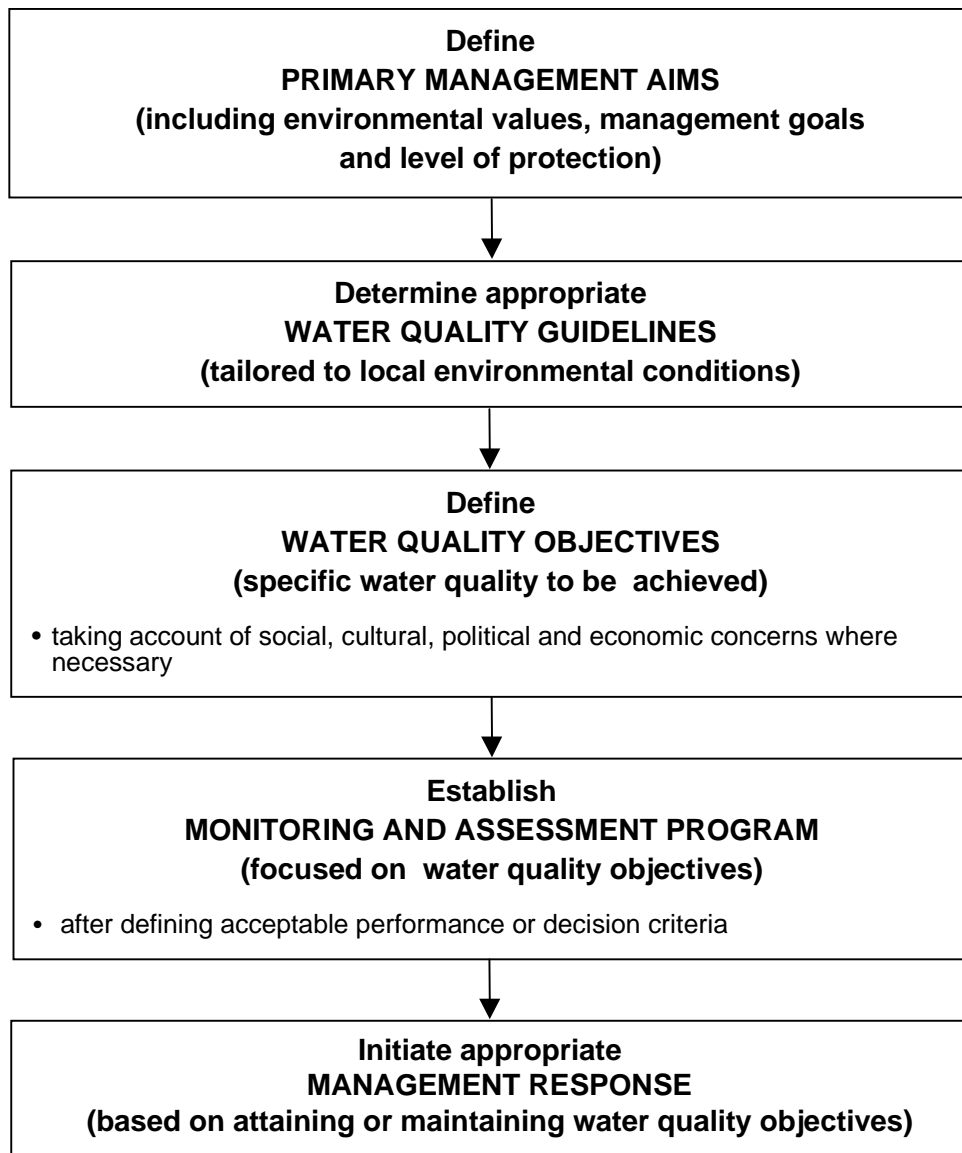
Define
PRIMARY MANAGEMENT AIMS
(including environmental values, management goals and level of protection)

Determine appropriate
WATER QUALITY GUIDELINES
(tailored to local environmental conditions)

Define
WATER QUALITY OBJECTIVES
(specific water quality to be achieved)

• taking account of social, cultural, political and economic concerns where necessary

Establish
MONITORING AND ASSESSMENT PROGRAM
(focused on water quality objectives)

• after defining acceptable performance or decision criteria

Initiate appropriate
MANAGEMENT RESPONSE
(based on attaining or maintaining water quality objectives)